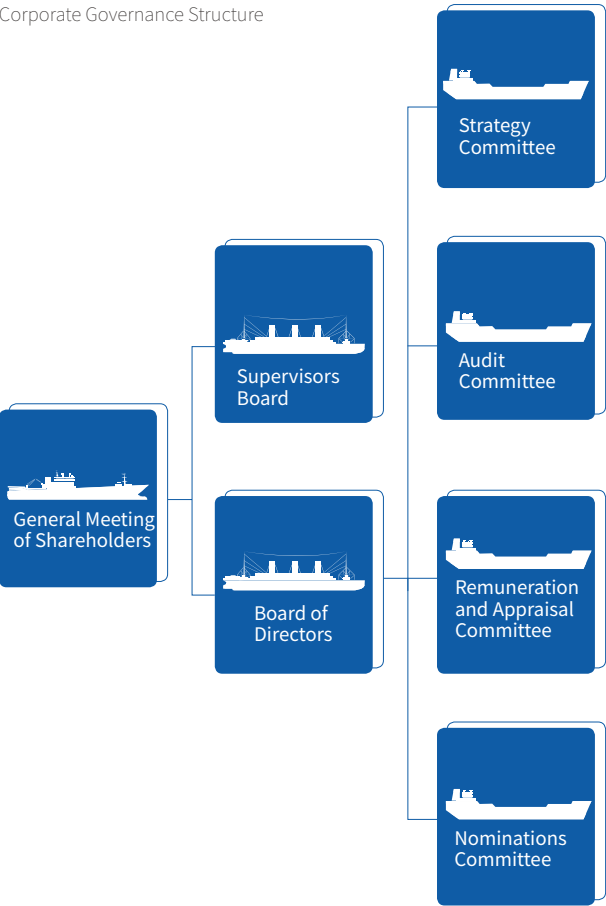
Corporate Governance Structure

General Meeting of Shareholders

Supervisors Board

Board of Directors

Strategy Committee

Audit Committee

Remuneration and Appraisal Committee

Nominations Committee